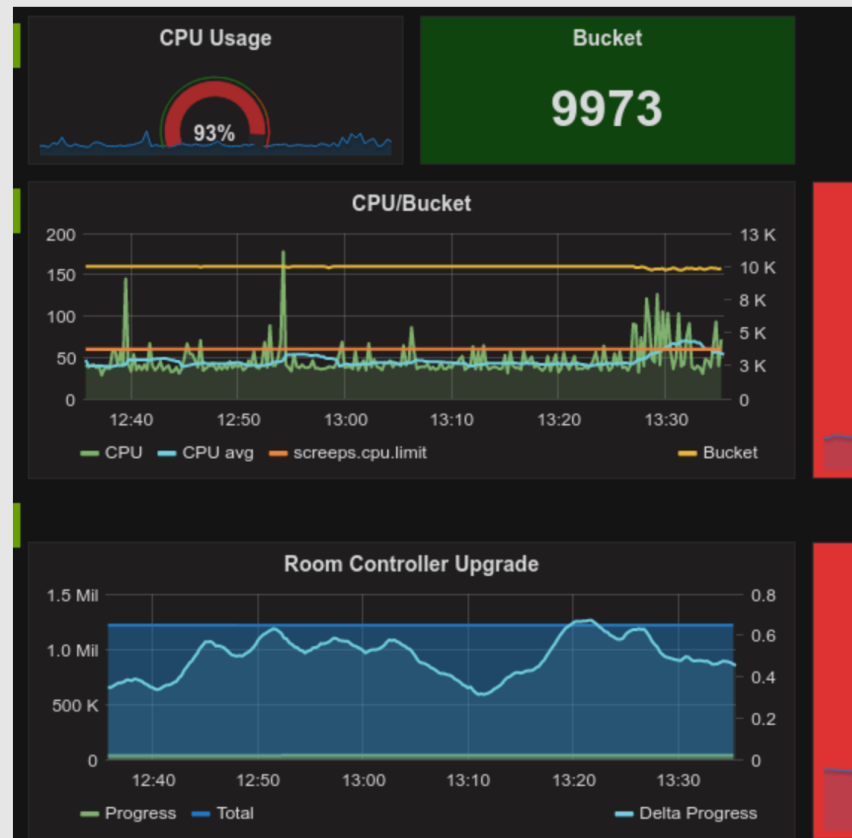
CPU Usage

93%

Bucket

9973

CPU/Bucket

200
150
100
50
0

13 K
10 K
8 K
5 K
3 K
0

12:40 12:50 13:00 13:10 13:20 13:30

CPU CPU avg screeps.cpu.limit Bucket

Room Controller Upgrade

1.5 Mil
1.0 Mil
500 K
0

0.8
0.6
0.4
0.2
0

12:40 12:50 13:00 13:10 13:20 13:30

Progress Total Delta Progress